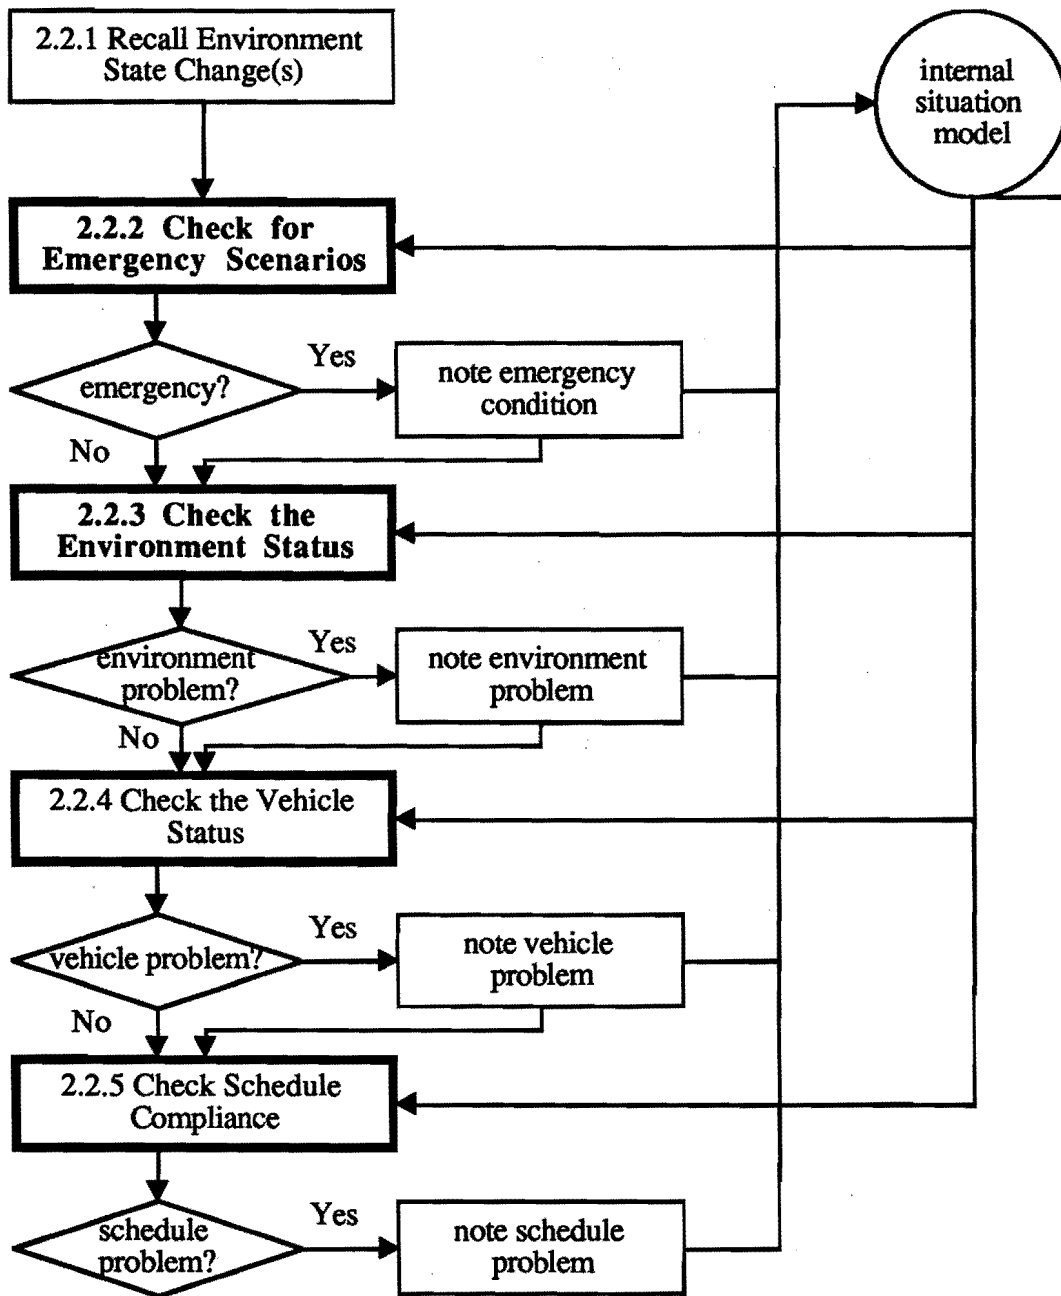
2.2.1 Recall Environment State Change(s)

internal situation model

2.2.2 Check for Emergency Scenarios

emergency?

Yes

note emergency condition

No

2.2.3 Check the Environment Status

environment problem?

Yes

note environment problem

No

2.2.4 Check the Vehicle Status

vehicle problem?

Yes

note vehicle problem

No

2.2.5 Check Schedule Compliance

schedule problem?

Yes

note schedule problem